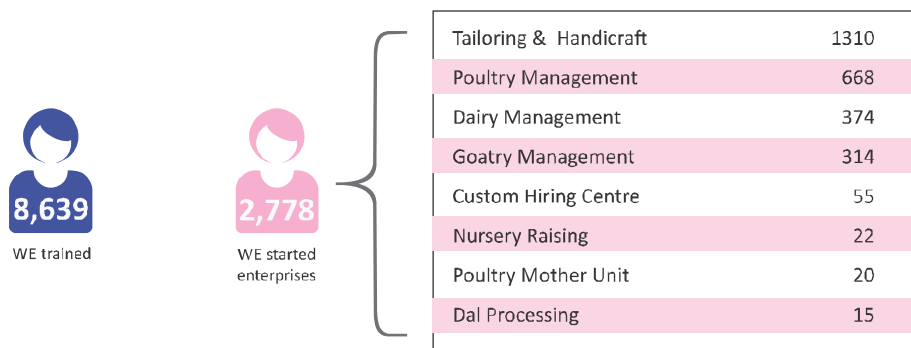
8,639
WE trained

2,778
WE started enterprises

| | |
|---|---|
| Tailoring & Handicraft | 1310 |
| Poultry Management | 668 |
| Dairy Management | 374 |
| Goatry Management | 314 |
| Custom Hiring Centre | 55 |
| Nursery Raising | 22 |
| Poultry Mother Unit | 20 |
| Dal Processing | 15 |